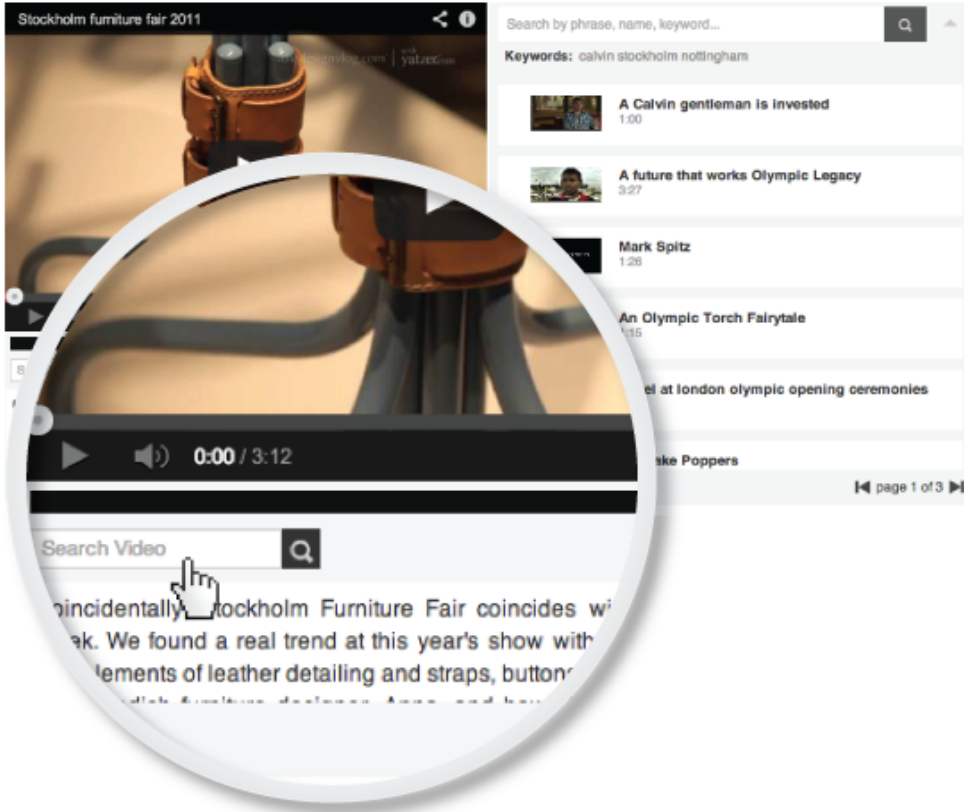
Stockholm furniture fair 2011

yatzer

Search by phrase, name, keyword...

Keywords: calvin stockholm nottingham

A Calvin gentleman is invested
1:00

A future that works Olympic Legacy
3:27

Mark Spitz
1:26

An Olympic Torch Fairytale
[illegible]:15

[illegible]l at london olympic opening ceremonies

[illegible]ke Poppers

page 1 of 3

0:00 / 3:12

Search Video

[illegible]oincidentally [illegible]tockholm Furniture Fair coincides wi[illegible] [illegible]ek. We found a real trend at this year's show with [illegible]lements of leather detailing and straps, button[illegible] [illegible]